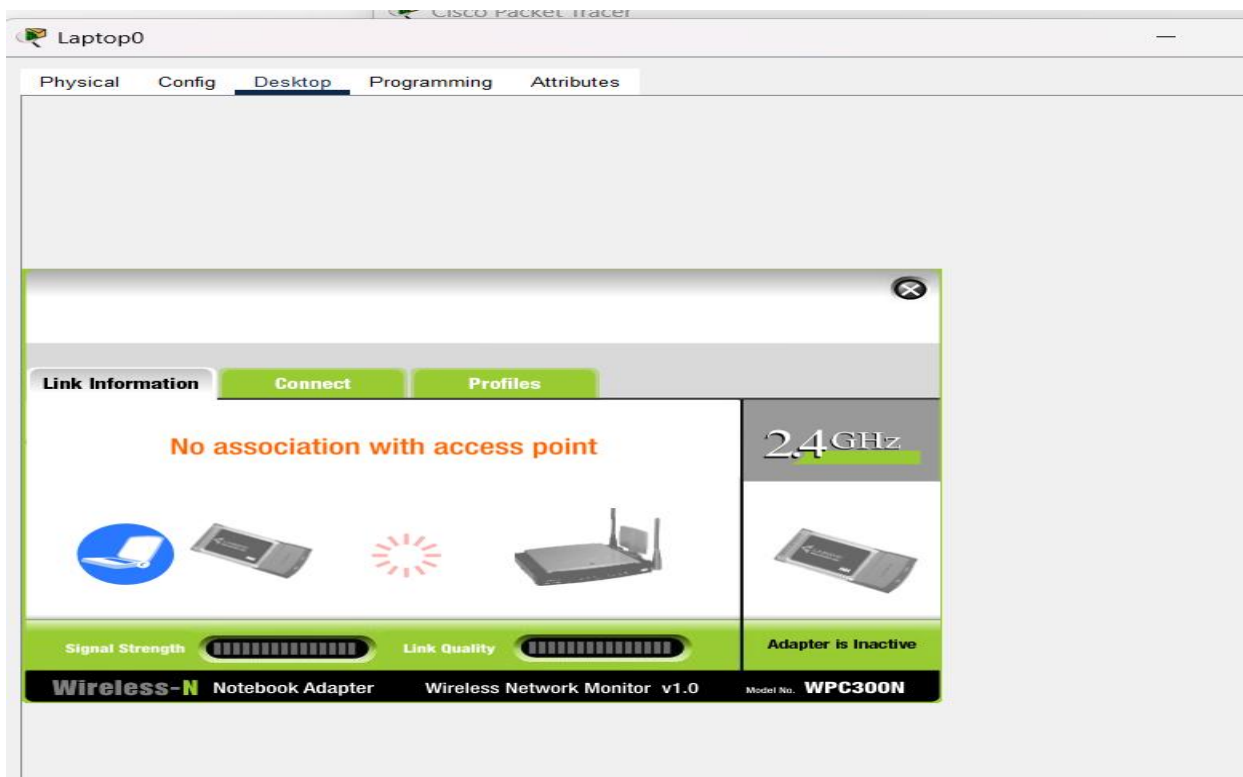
Cisco Packet Tracer

Laptop0

—

Physical Config Desktop Programming Attributes

Link Information Connect Profiles

No association with access point

2.4GHz

Signal Strength Link Quality

Adapter is Inactive

Wireless-N Notebook Adapter Wireless Network Monitor v1.0 Model No. WPC300N